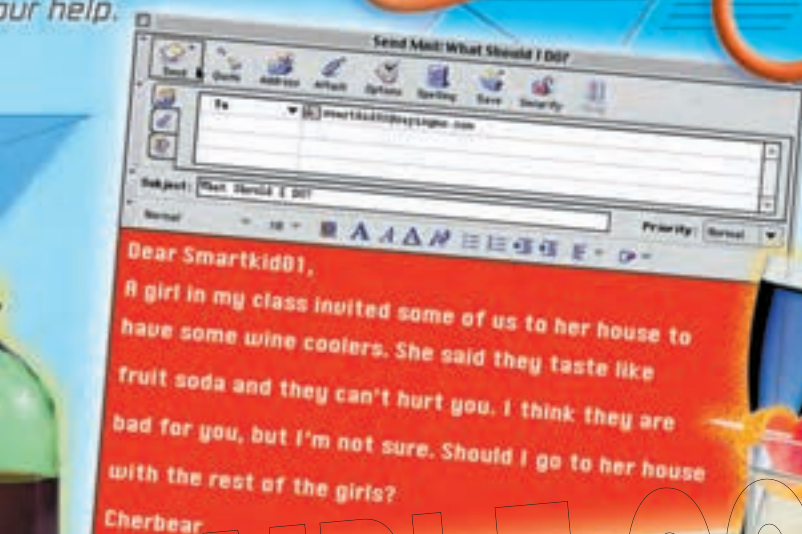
our help.

Send Mail: What Should I DO?

Send Quote Address Attach Options Spelling Save Signature

To smartkid01@bigzine.com

Subject: What Should I DO?

Normal 10 Priority: Normal

Dear Smartkid01,

A girl in my class invited some of us to her house to have some wine coolers. She said they taste like fruit soda and they can't hurt you. I think they are bad for you, but I'm not sure. Should I go to her house with the rest of the girls?

Cherbear